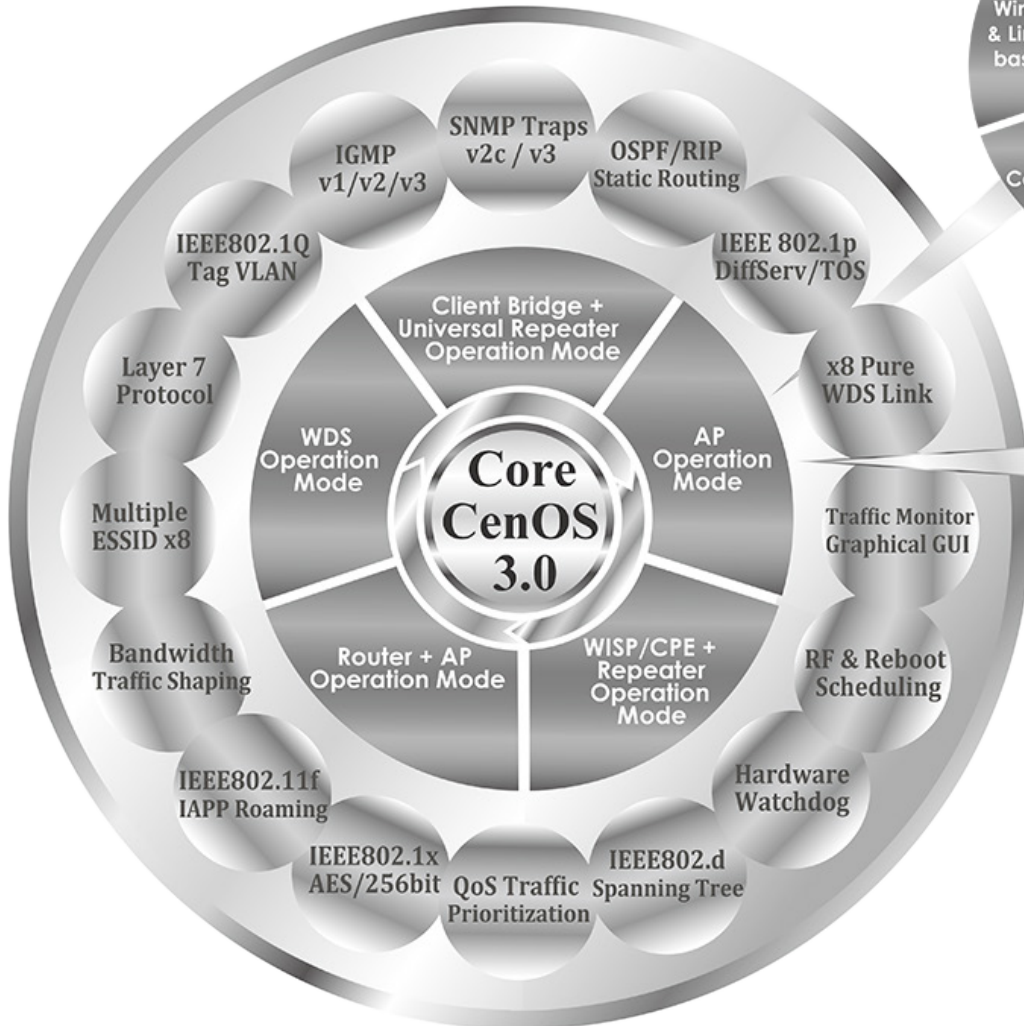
Wir
& Li
bas

Co

SNMP Traps v2c / v3

OSPF/RIP Static Routing

IEEE 802.1p DiffServ/TOS

x8 Pure WDS Link

Traffic Monitor Graphical GUI

RF & Reboot Scheduling

Hardware Watchdog

IEEE802.d Spanning Tree

QoS Traffic Prioritization

IEEE802.1x AES/256bit

IEEE802.11f IAPP Roaming

Bandwidth Traffic Shaping

Multiple ESSID x8

Layer 7 Protocol

IEEE802.1Q Tag VLAN

IGMP v1/v2/v3

Client Bridge + Universal Repeater Operation Mode

AP Operation Mode

WISP/CPE + Repeater Operation Mode

Router + AP Operation Mode

WDS Operation Mode

Core CenOS 3.0